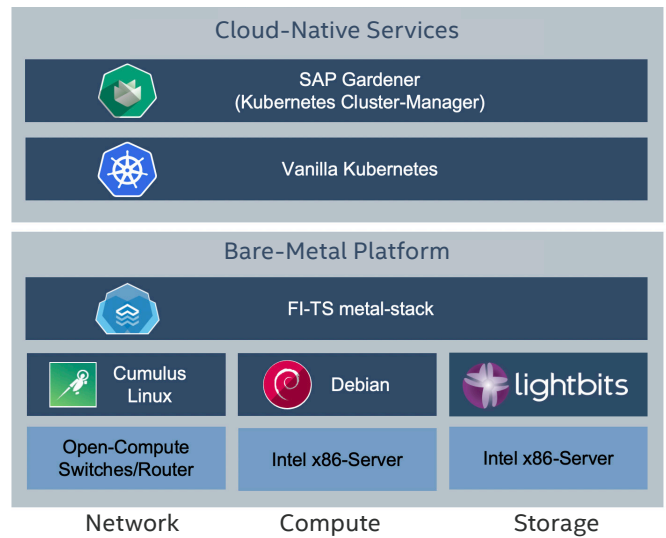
Cloud-Native Services

SAP Gardener
(Kubernetes Cluster-Manager)

Vanilla Kubernetes

Bare-Metal Platform

FI-TS metal-stack

Cumulus Linux

Debian

lightbits

Open-Compute Switches/Router

Intel x86-Server

Intel x86-Server

Network

Compute

Storage